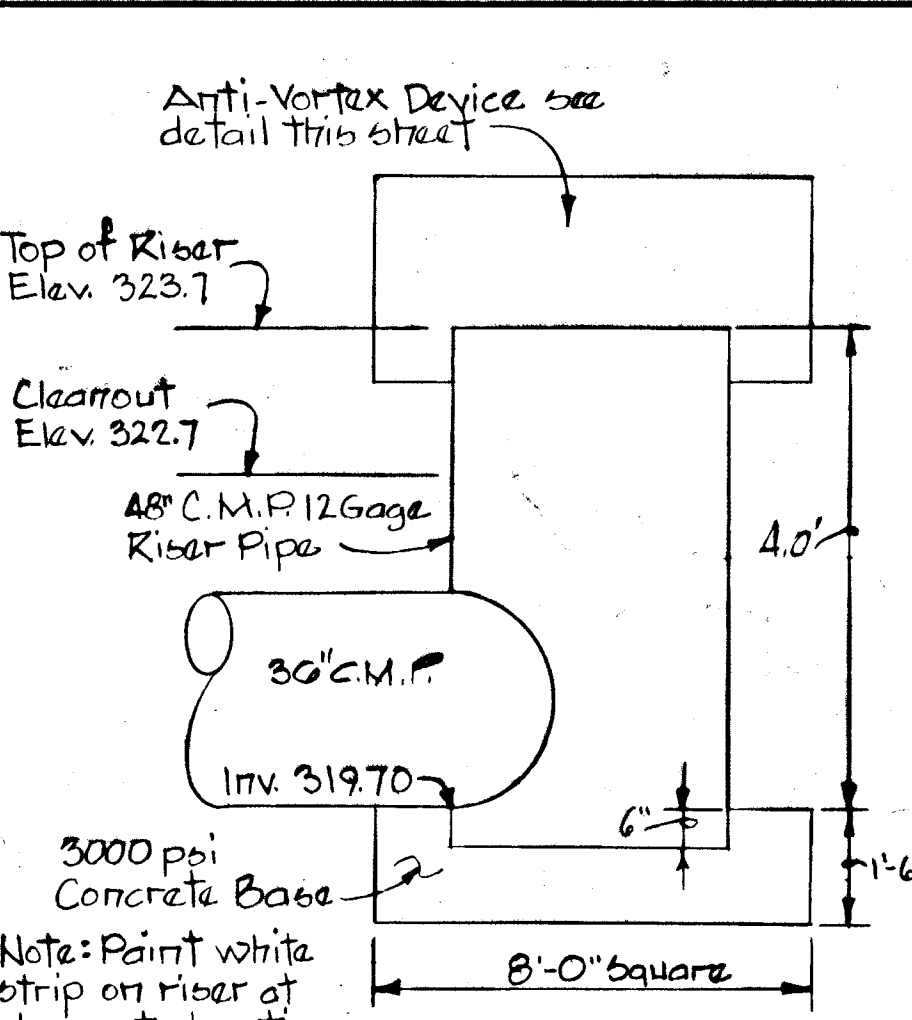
Anti-Vortex Device see detail this sheet

Top of Riser Elev. 323.7

Clearout Elev. 322.7

48" C.M.P. 12 Gage Riser Pipe

4.0'

30" C.M.P.

Inv. 319.70

6"

3000 psi Concrete Base

1'-6

Note: Paint white strip on riser at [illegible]

8'-0" Square